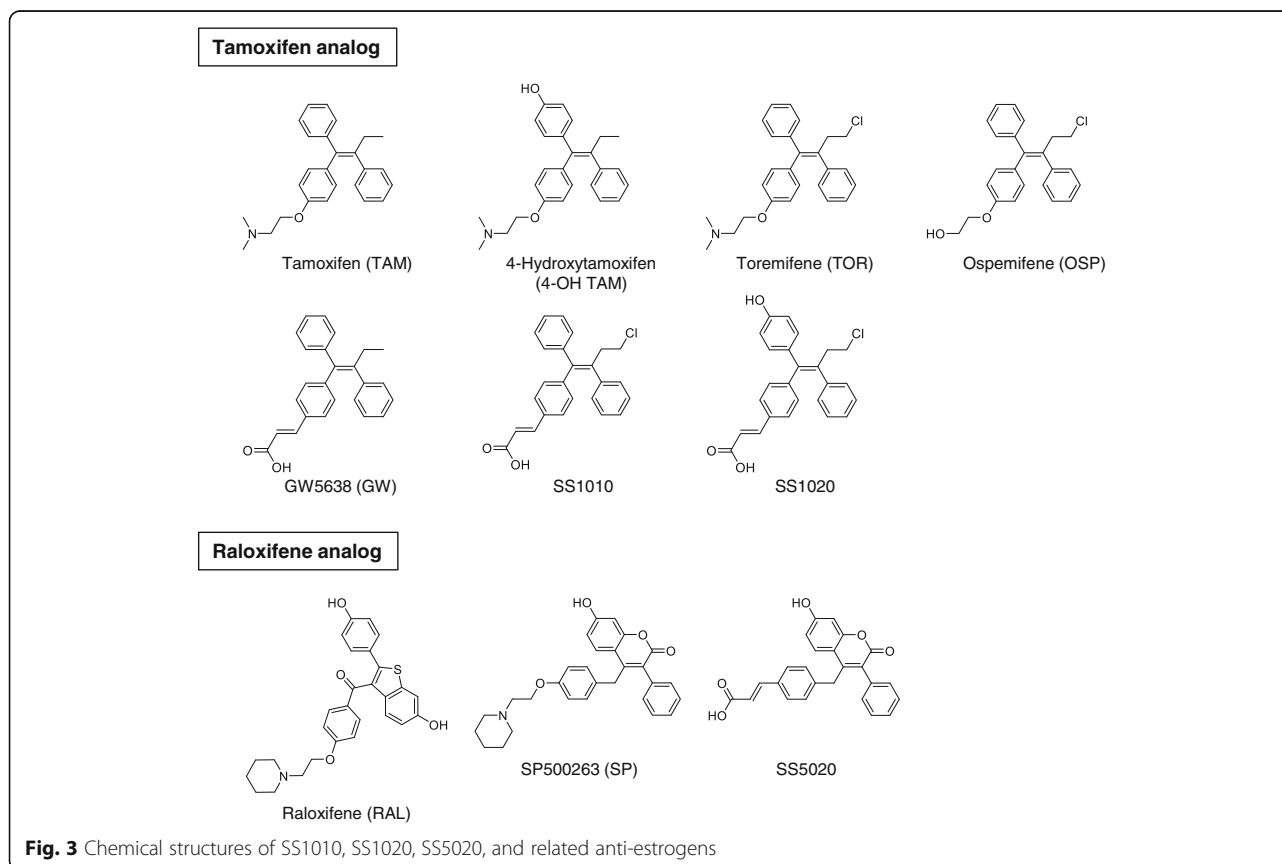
Tamoxifen analog

HO

Cl

Cl

N

O

N

O

N

O

HO

O

Tamoxifen (TAM)

4-Hydroxytamoxifen (4-OH TAM)

Toremifene (TOR)

Ospemifene (OSP)

HO

Cl

Cl

O

OH

O

OH

O

OH

GW5638 (GW)

SS1010

SS1020

Raloxifene analog

HO

S

O

OH

N

O

HO

O

O

N

O

HO

O

O

HO

O

Raloxifene (RAL)

SP500263 (SP)

SS5020

Fig. 3 Chemical structures of SS1010, SS1020, SS5020, and related anti-estrogens